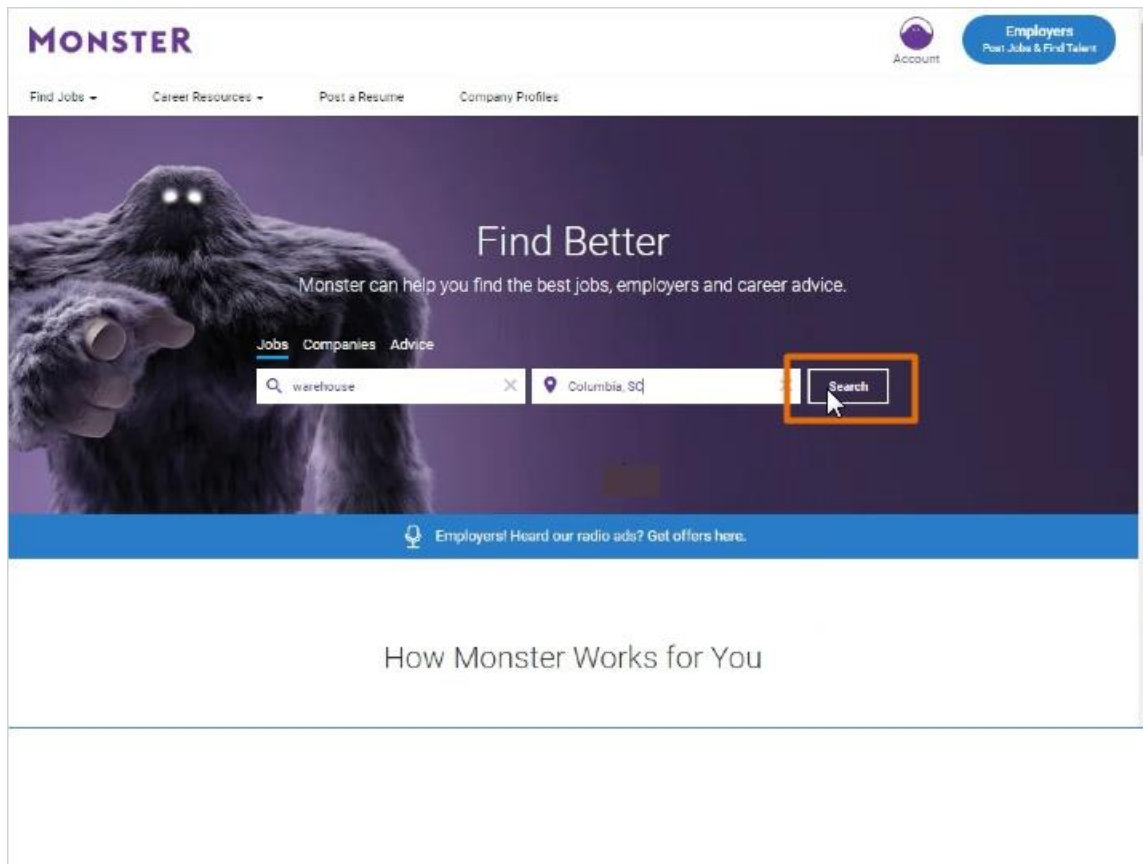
MONSTER

Account

Employers
Post Jobs & Find Talent

Find Jobs Career Resources Post a Resume Company Profiles

Find Better

Monster can help you find the best jobs, employers and career advice.

Jobs Companies Advice

warehouse

Columbia, SC

Search

Employers! Heard our radio ads? Get offers here.

How Monster Works for You